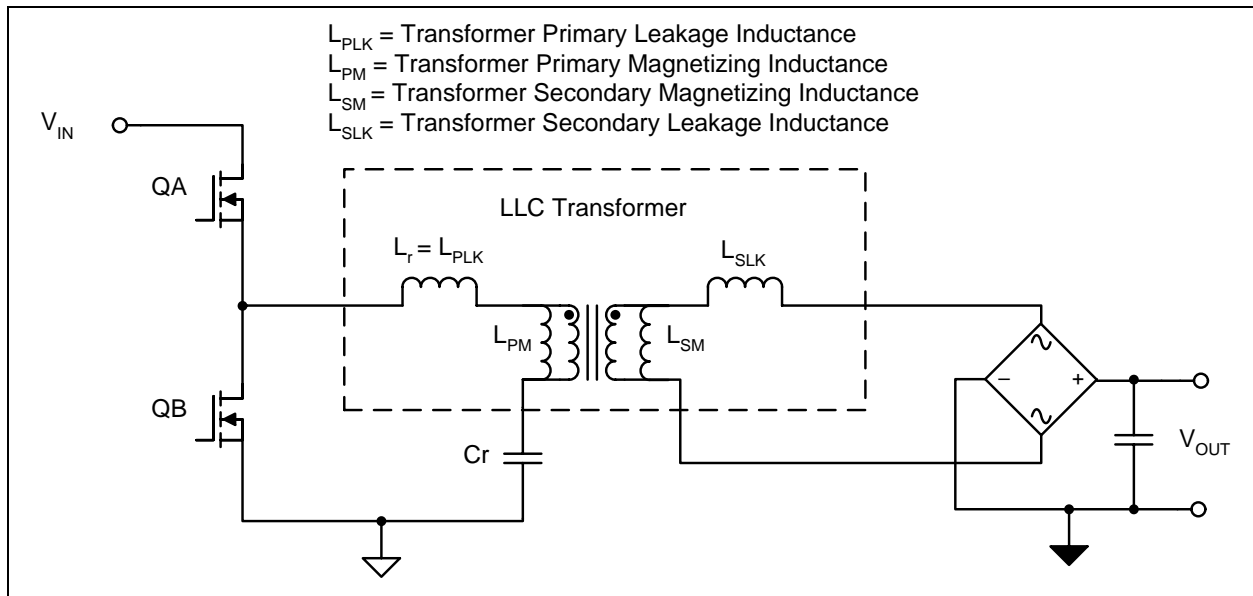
$L_{PLK}$ = Transformer Primary Leakage Inductance
$L_{PM}$ = Transformer Primary Magnetizing Inductance
$L_{SM}$ = Transformer Secondary Magnetizing Inductance
$L_{SLK}$ = Transformer Secondary Leakage Inductance

$V_{IN}$

QA

LLC Transformer

$L_r = L_{PLK}$

$L_{SLK}$

$L_{PM}$

$L_{SM}$

~

–

+

~

QB

Cr

$V_{OUT}$